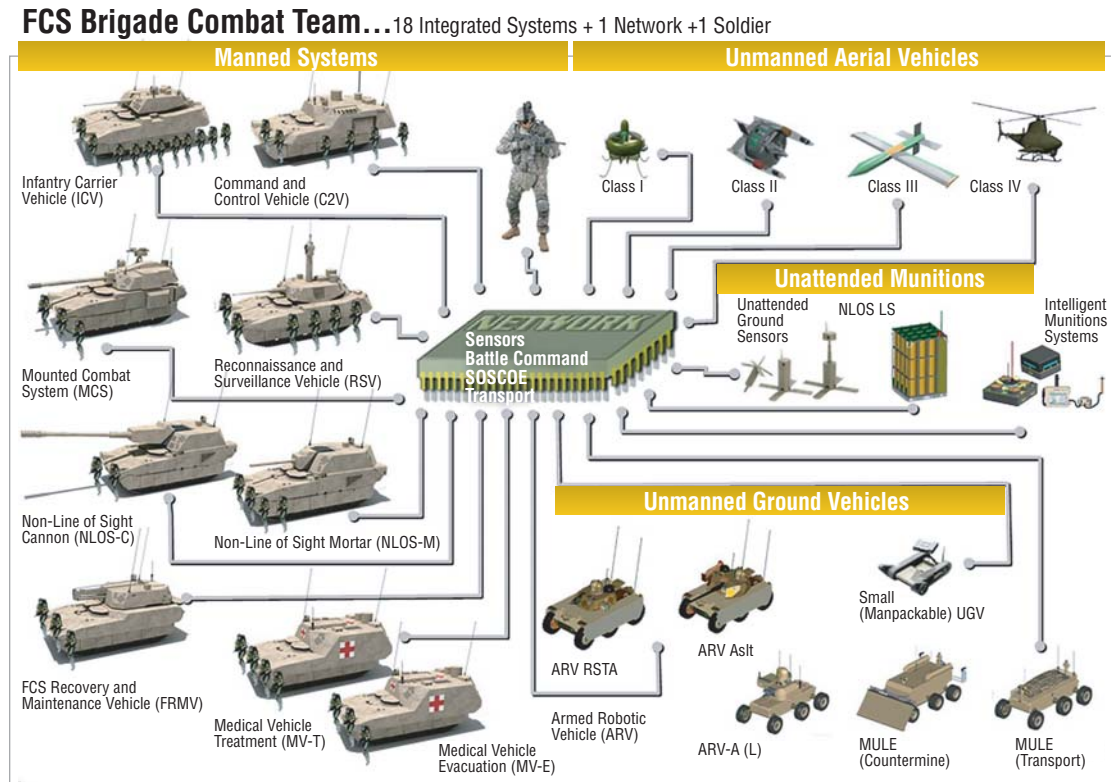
FCS Brigade Combat Team…18 Integrated Systems + 1 Network +1 Soldier

Manned Systems

Unmanned Aerial Vehicles

Infantry Carrier Vehicle (ICV)

Command and Control Vehicle (C2V)

Class I

Class II

Class III

Class IV

Unattended Munitions

Unattended Ground Sensors

NLOS LS

Intelligent Munitions Systems

Mounted Combat System (MCS)

Reconnaissance and Surveillance Vehicle (RSV)

NETWORK

Sensors
Battle Command
SOSCOE
Transport

Non-Line of Sight Cannon (NLOS-C)

Non-Line of Sight Mortar (NLOS-M)

Unmanned Ground Vehicles

Small (Manpackable) UGV

FCS Recovery and Maintenance Vehicle (FRMV)

ARV RSTA

ARV Aslt

Medical Vehicle Treatment (MV-T)

Armed Robotic Vehicle (ARV)

ARV-A (L)

MULE (Countermine)

MULE (Transport)

Medical Vehicle Evacuation (MV-E)